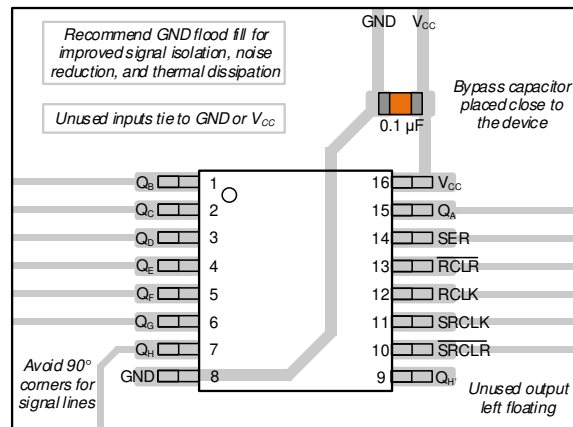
Recommend GND flood fill for improved signal isolation, noise reduction, and thermal dissipation

Unused inputs tie to GND or $V_{CC}$

GND $V_{CC}$

Bypass capacitor placed close to the device

0.1 µF

$Q_B$ 1
$Q_C$ 2
$Q_D$ 3
$Q_E$ 4
$Q_F$ 5
$Q_G$ 6
$Q_H$ 7
GND 8

16 $V_{CC}$
15 $Q_A$
14 SER
13 $\overline{RCLR}$
12 RCLK
11 SRCLK
10 $\overline{SRCLR}$
9 $Q_{H'}$

Avoid 90° corners for signal lines

Unused output left floating